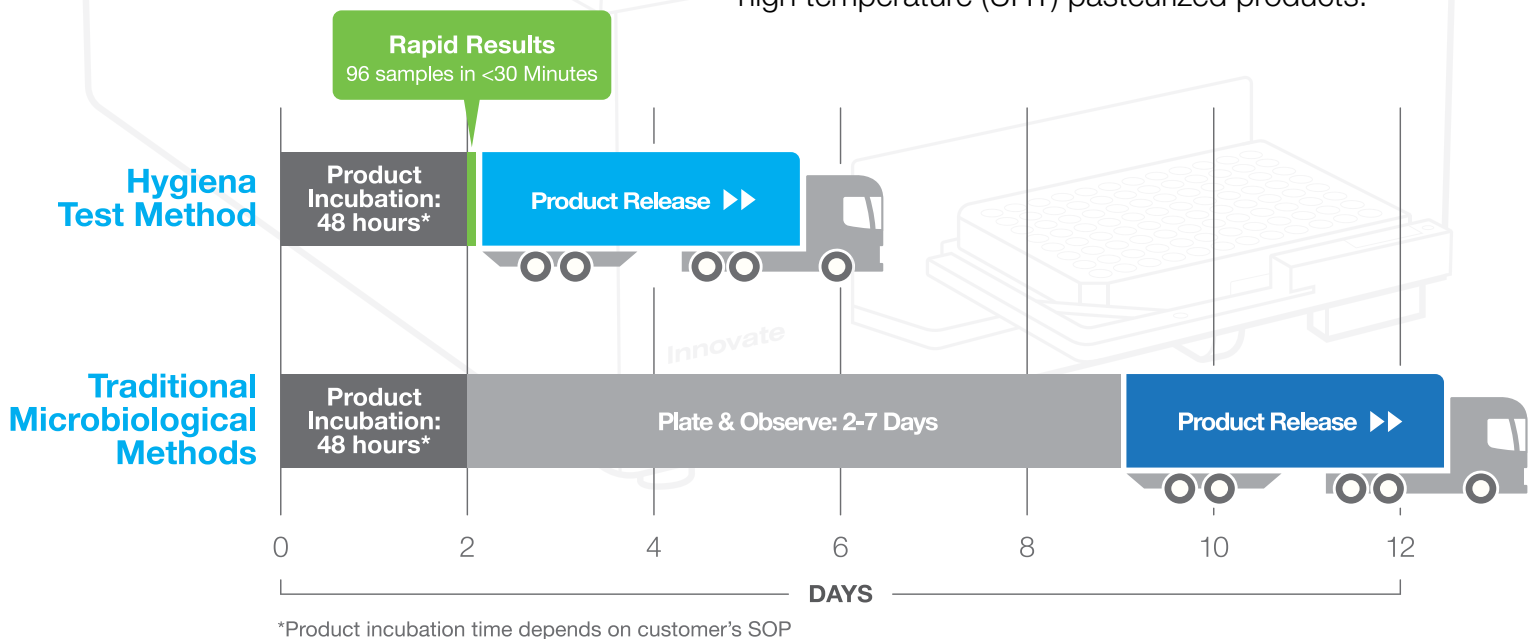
Rapid Results
96 samples in <30 Minutes

Hygiena Test Method

Product Incubation: 48 hours*

Product Release ▶▶

Innovate

Traditional Microbiological Methods

Product Incubation: 48 hours*

Plate & Observe: 2-7 Days

Product Release ▶▶

0 2 4 6 8 10 12

DAYS

*Product incubation time depends on customer's SOP